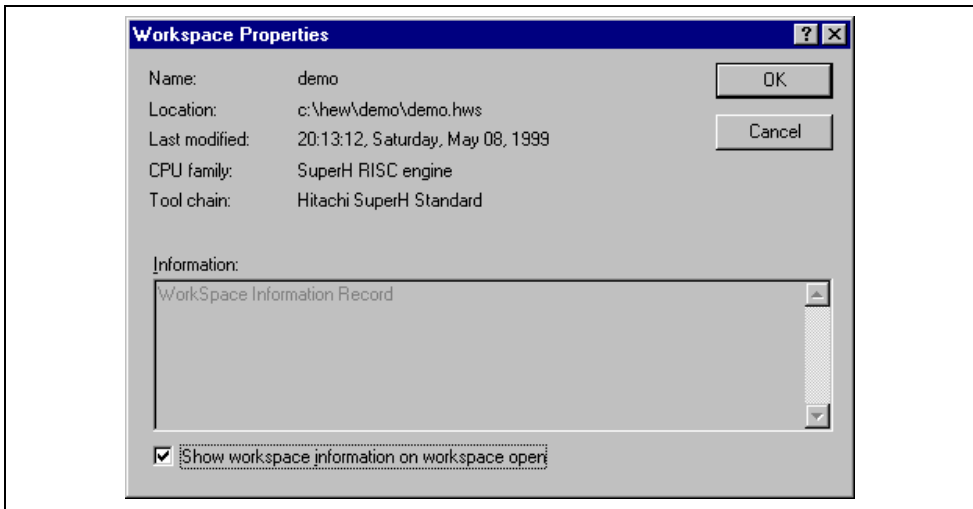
Workspace Properties

?

Name: demo

Location: c:\hew\demo\demo.hws

Last modified: 20:13:12, Saturday, May 08, 1999

CPU family: SuperH RISC engine

Tool chain: Hitachi SuperH Standard

OK

Cancel

Information:

WorkSpace Information Record

Show workspace information on workspace open